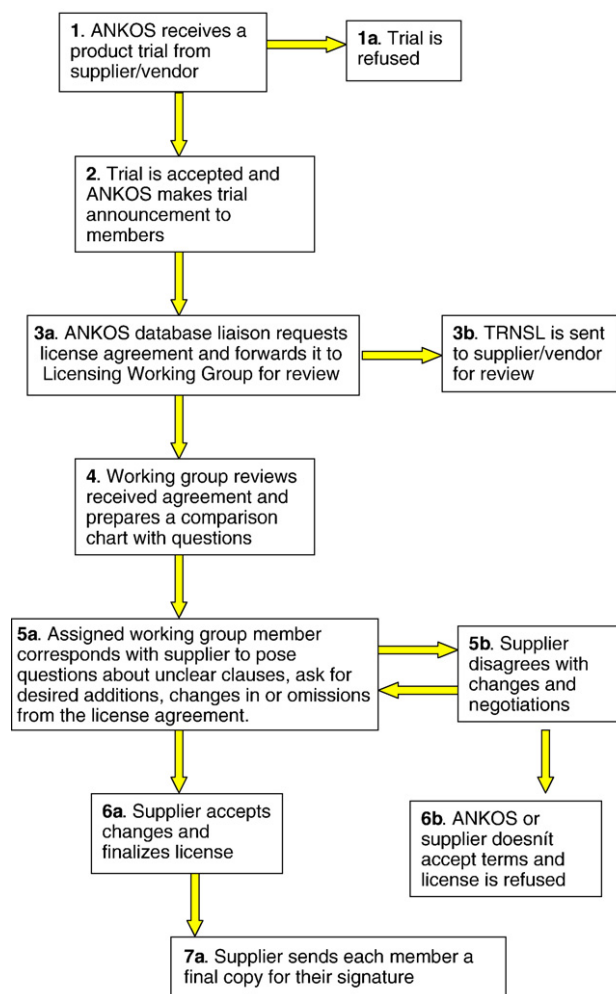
**1**. ANKOS receives a product trial from supplier/vendor

**1a**. Trial is refused

**2**. Trial is accepted and ANKOS makes trial announcement to members

**3a**. ANKOS database liaison requests license agreement and forwards it to Licensing Working Group for review

**3b**. TRNSL is sent to supplier/vendor for review

**4**. Working group reviews received agreement and prepares a comparison chart with questions

**5a**. Assigned working group member corresponds with supplier to pose questions about unclear clauses, ask for desired additions, changes in or omissions from the license agreement.

**5b**. Supplier disagrees with changes and negotiations

**6a**. Supplier accepts changes and finalizes license

**6b**. ANKOS or supplier doesnít accept terms and license is refused

**7a**. Supplier sends each member a final copy for their signature